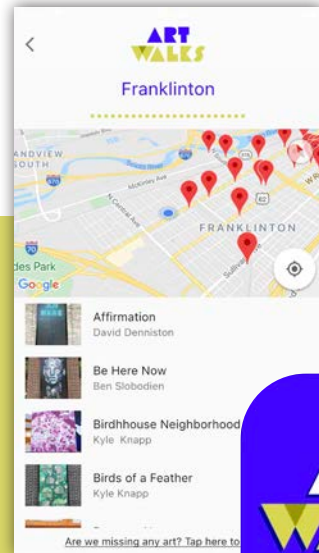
<
ART
WALKS

Franklinton

ANDVIEW
SOUTH
McKinley Ave
N Central Av
FRANKLINTON
des Park
Google

Affirmation
David Denniston

Be Here Now
Ben Slobodien

Birdhhouse Neighborhood
Kyle Knapp

Birds of a Feather
Kyle Knapp

Are we missing any art? Tap here to